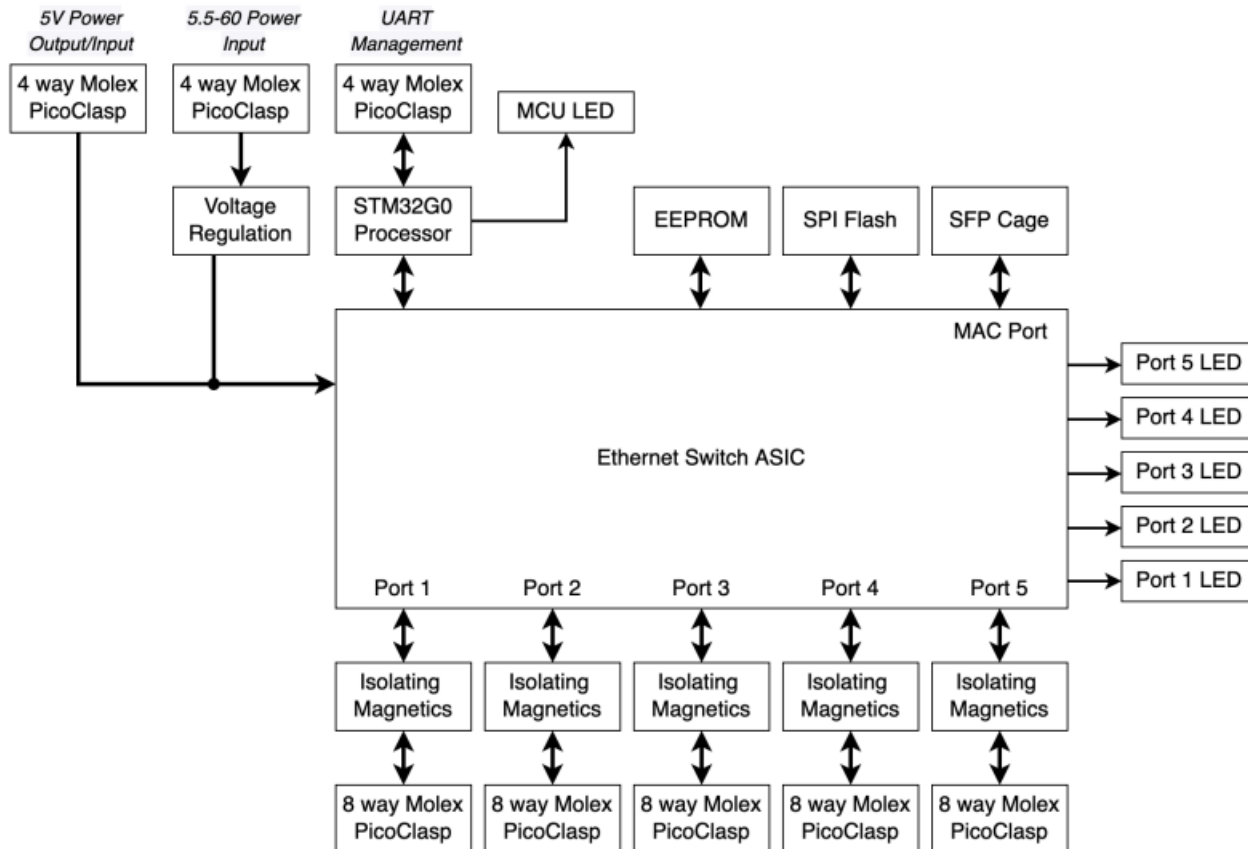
5V Power Output/Input

4 way Molex PicoClasp

5.5-60 Power Input

4 way Molex PicoClasp

Voltage Regulation

UART Management

4 way Molex PicoClasp

STM32G0 Processor

MCU LED

EEPROM

SPI Flash

SFP Cage

MAC Port

Ethernet Switch ASIC

Port 5 LED

Port 4 LED

Port 3 LED

Port 2 LED

Port 1 LED

Port 1

Port 2

Port 3

Port 4

Port 5

Isolating Magnetics

Isolating Magnetics

Isolating Magnetics

Isolating Magnetics

Isolating Magnetics

8 way Molex PicoClasp

8 way Molex PicoClasp

8 way Molex PicoClasp

8 way Molex PicoClasp

8 way Molex PicoClasp